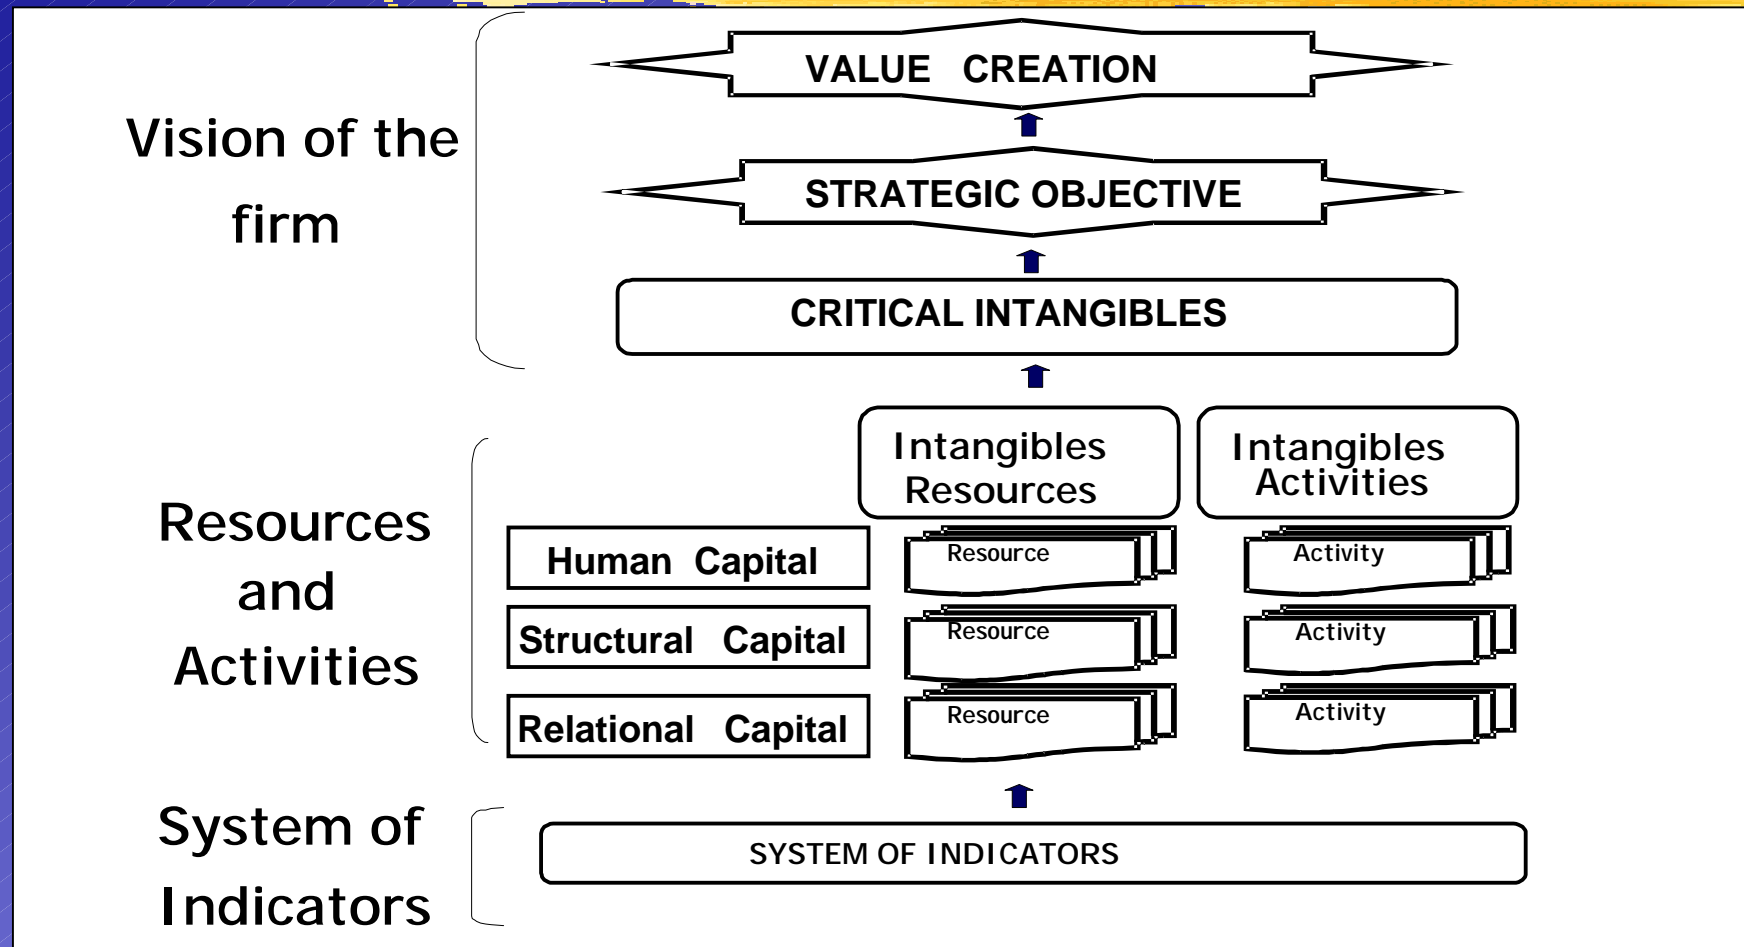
Vision of the firm

VALUE CREATION

STRATEGIC OBJECTIVE

CRITICAL INTANGIBLES

Resources and Activities

Intangibles Resources

Intangibles Activities

Human Capital

Resource

Activity

Structural Capital

Resource

Activity

Relational Capital

Resource

Activity

System of Indicators

SYSTEM OF INDICATORS